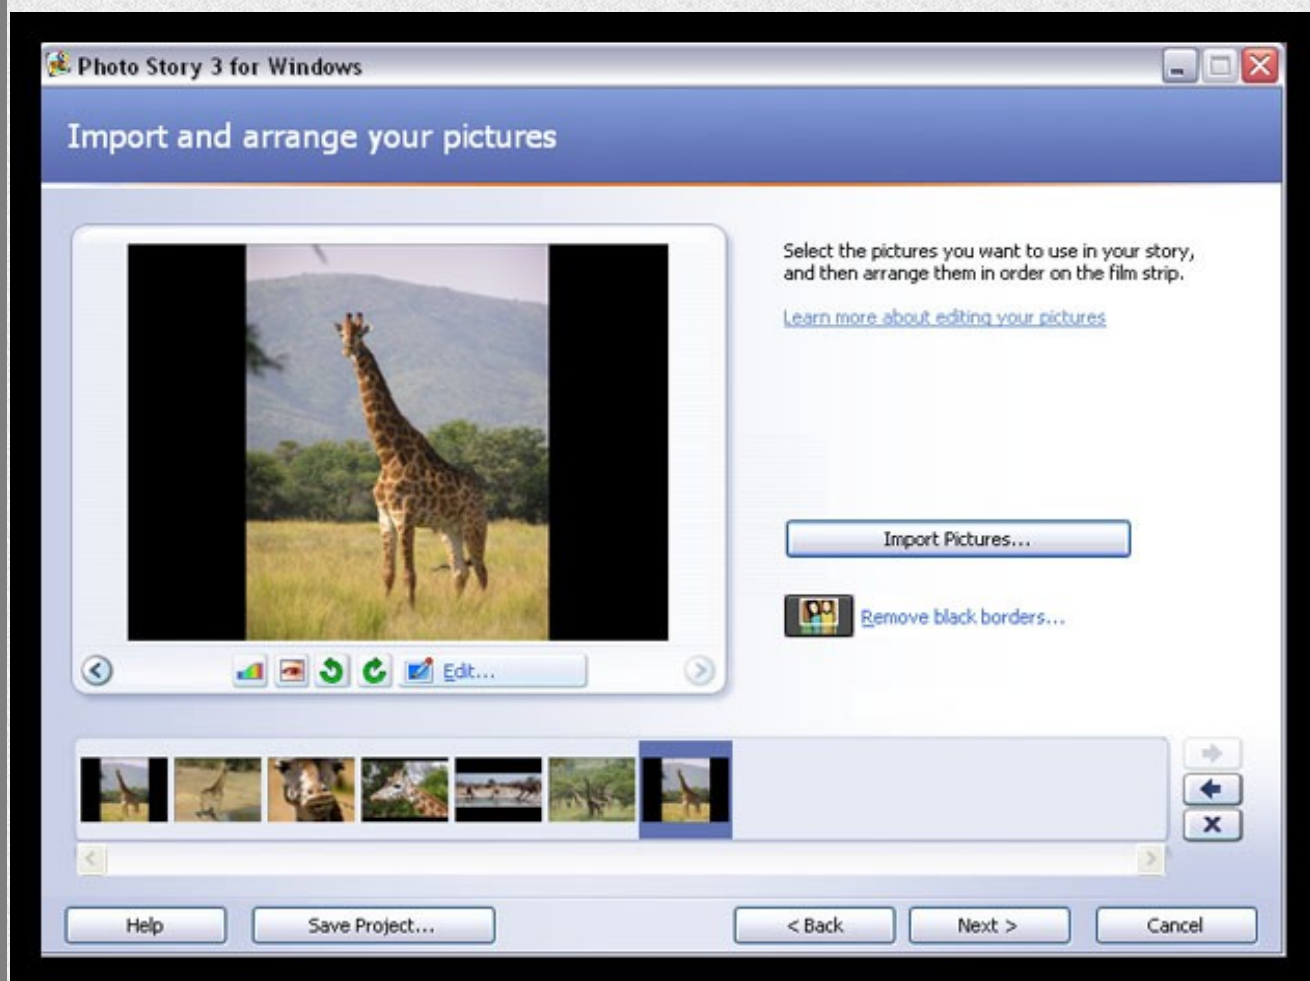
Photo Story 3 for Windows

Import and arrange your pictures

Select the pictures you want to use in your story, and then arrange them in order on the film strip.

Learn more about editing your pictures

Import Pictures...

Remove black borders...

Edit...

Help

Save Project...

< Back

Next >

Cancel